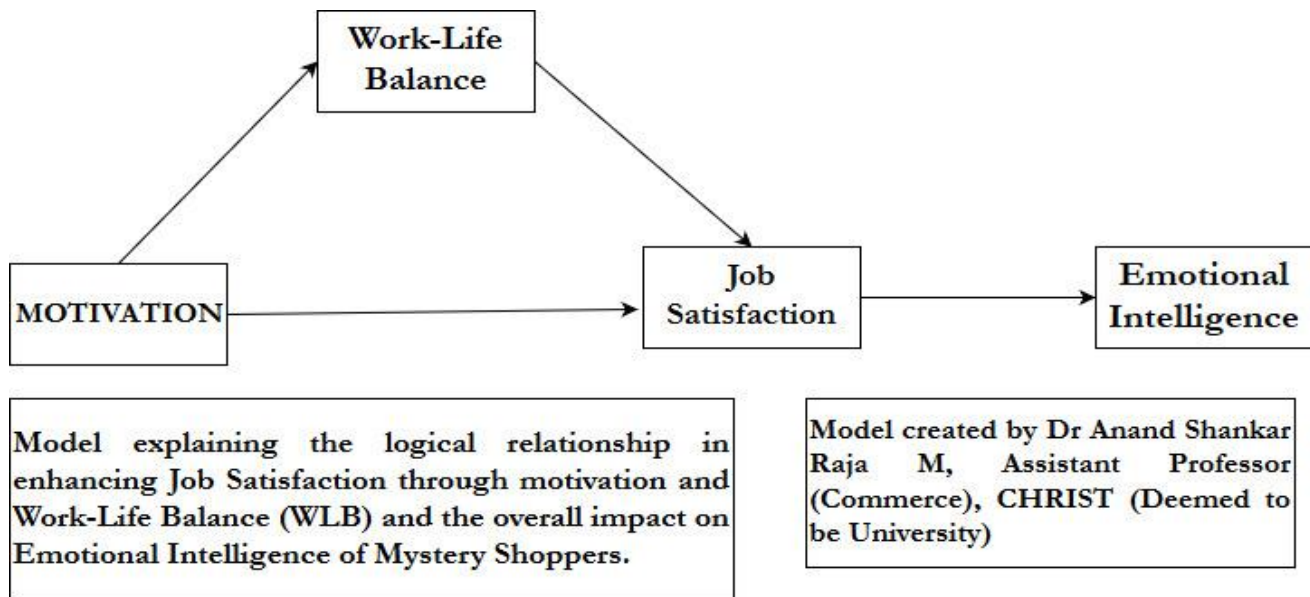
Work-Life Balance

MOTIVATION

Job Satisfaction

Emotional Intelligence

Model explaining the logical relationship in enhancing Job Satisfaction through motivation and Work-Life Balance (WLB) and the overall impact on Emotional Intelligence of Mystery Shoppers.

Model created by Dr Anand Shankar Raja M, Assistant Professor (Commerce), CHRIST (Deemed to be University)